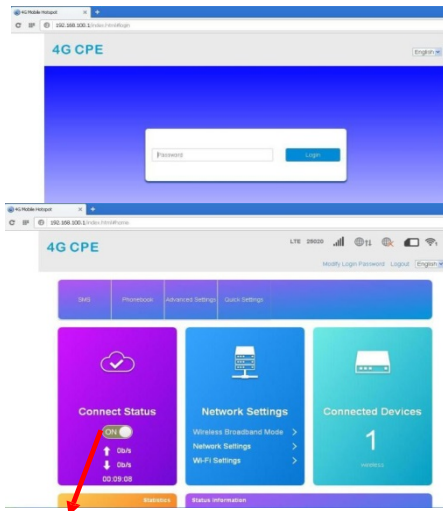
4G Mobile Hotspot
192.168.100.1/index.html#login
4G CPE
English
Password
Login

4G Mobile Hotspot
192.168.100.1/index.html#home
4G CPE
LTE 28020
Modify Login Password Logout English
SMS
Phonebook
Advances Settings
Quick Settings
Connect Status
ON
0b/s
0b/s
00:09:08
Network Settings
Wireless Broadband Mode
Network Settings
Wi-Fi Settings
Connected Devices
1
Wireless
Statistics
Status Information